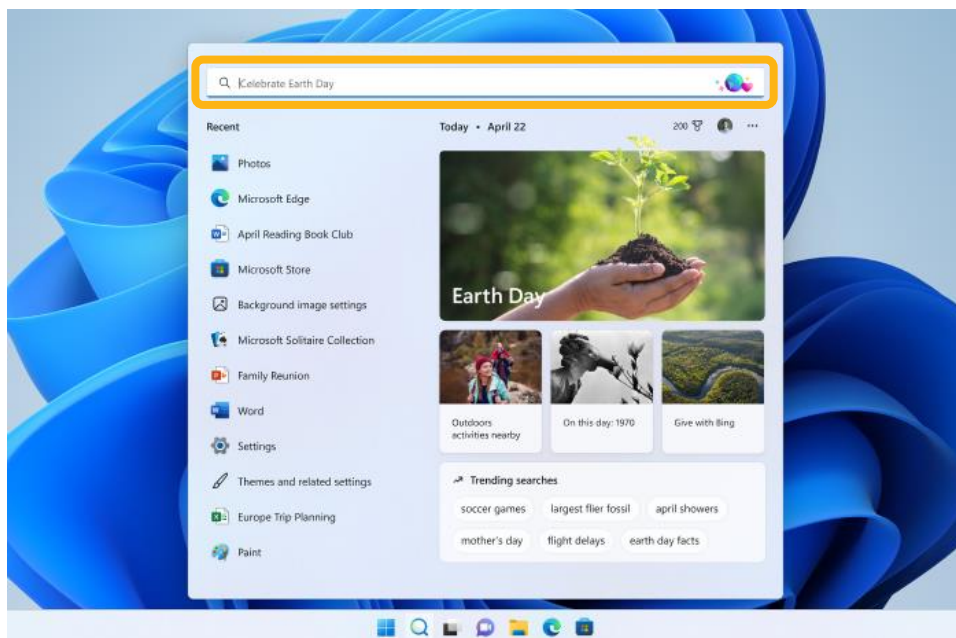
Celebrate Earth Day

Recent

Photos

Microsoft Edge

April Reading Book Club

Microsoft Store

Background image settings

Microsoft Solitaire Collection

Family Reunion

Word

Settings

Themes and related settings

Europe Trip Planning

Paint

Today • April 22

200

...

Earth Day

Outdoors activities nearby

On this day: 1970

Give with Bing

Trending searches

soccer games

largest flier fossil

april showers

mother's day

flight delays

earth day facts